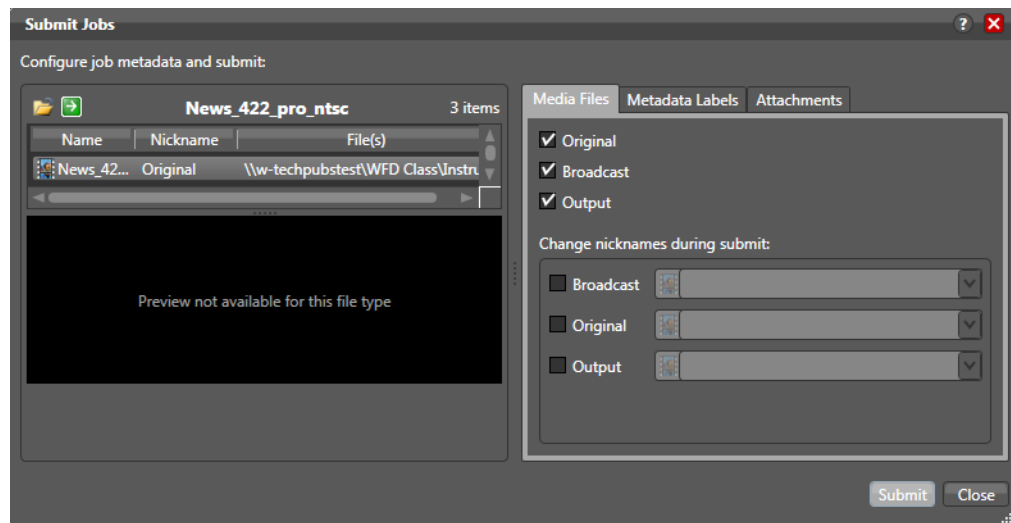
Submit Jobs

Configure job metadata and submit:

News_422_pro_ntsc 3 items

| Name | Nickname | File(s) |
|---|---|---|
| News_42... | Original | \\w-techpubstest\WFD Class\Instru |

Preview not available for this file type

Media Files | Metadata Labels | Attachments

Original
Broadcast
Output

Change nicknames during submit:

Broadcast
Original
Output

Submit Close